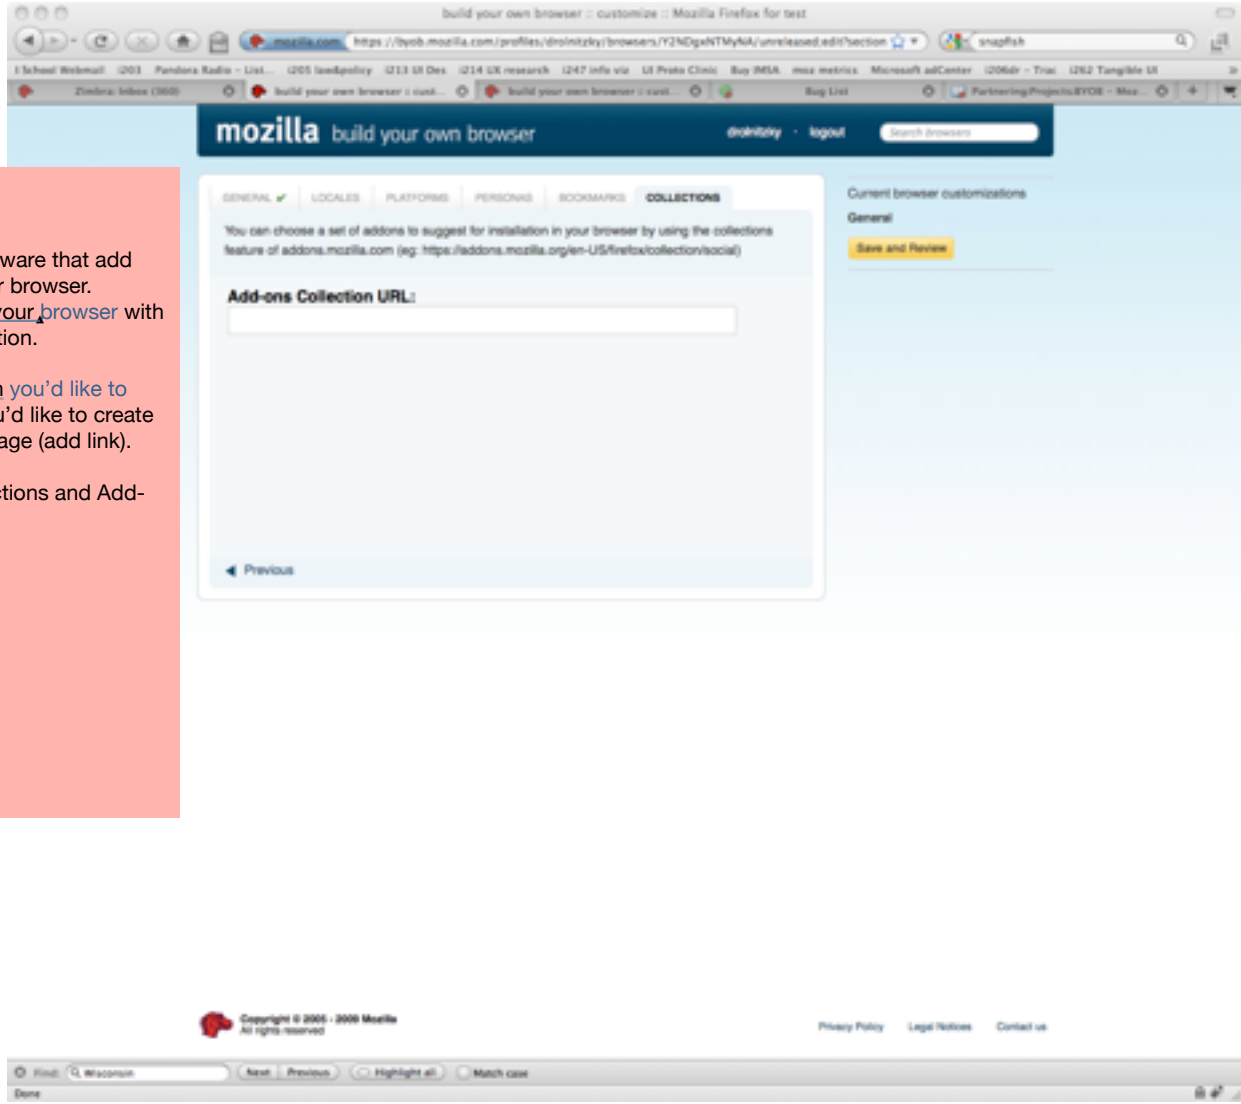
build your own browser :: customize :: Mozilla Firefox for test

mozilla.com https://byob.mozilla.com/profiles/drolnitzky/browsers/Y2NDgxNTMyNA/unreleased;edit?section

snapfish

iSchool Webmail i203 Pandora Radio - List... i205 law&policy i213 UI Des i214 UX research i247 info viz UI Proto Clinic Buy IMSA moz metrics Microsoft adCenter i206dr - Trac i262 Tangible UI

Zimbra: Inbox (360) build your own browser :: cust... build your own browser :: cust... Bug List Partnering/Projects/BYOB - Moz...

mozilla build your own browser drolnitzky · logout Search browsers

ware that add
r browser.
your browser with
tion.

n you'd like to
u'd like to create
age (add link).

tions and Add-

GENERAL ✔ LOCALES PLATFORMS PERSONAS BOOKMARKS COLLECTIONS

You can choose a set of addons to suggest for installation in your browser by using the collections feature of addons.mozilla.com (eg: https://addons.mozilla.org/en-US/firefox/collection/social)

Add-ons Collection URL:

◀ Previous

Current browser customizations
General
Save and Review

Copyright © 2005 - 2009 Mozilla
All rights reserved

Privacy Policy Legal Notices Contact us

Find: Wisconsin Next Previous Highlight all Match case

Done